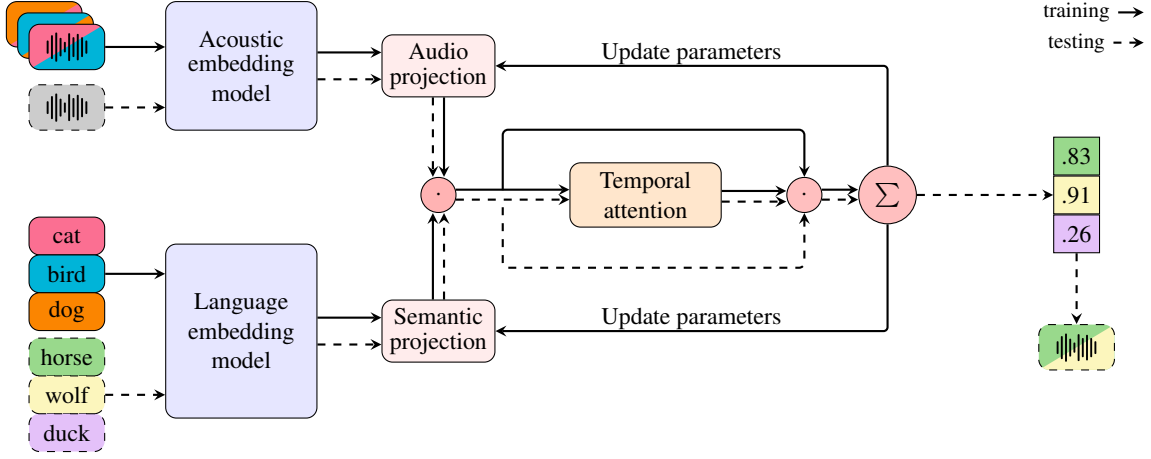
training
testing

Acoustic embedding model

Audio projection

Update parameters

$\cdot$

Temporal attention

$\cdot$

$\sum$

.83
.91
.26

cat
bird
dog
horse
wolf
duck

Language embedding model

Semantic projection

Update parameters